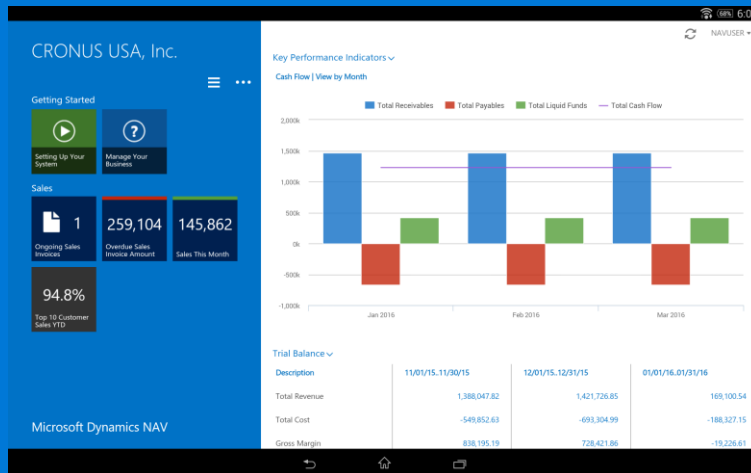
68% 6:0

CRONUS USA, Inc.

Getting Started

Setting Up Your System

Manage Your Business

Sales

1
Ongoing Sales Invoices

259,104
Overdue Sales Invoice Amount

145,862
Sales This Month

94.8%
Top 10 Customer Sales YTD

Microsoft Dynamics NAV

NAVUSER

Key Performance Indicators

Cash Flow | View by Month

Total Receivables
Total Payables
Total Liquid Funds
Total Cash Flow

2,000k
1,500k
1,000k
500k
0k
-500k
-1,000k

Jan 2016
Feb 2016
Mar 2016

Trial Balance

| Description | 11/01/15..11/30/15 | 12/01/15..12/31/15 | 01/01/16..01/31/16 |
|---|---|---|---|
| Total Revenue | 1,388,047.82 | 1,421,726.85 | 169,100.54 |
| Total Cost | -549,852.63 | -693,304.99 | -188,327.15 |
| Gross Margin | 838,195.19 | 728,421.86 | -19,226.61 |